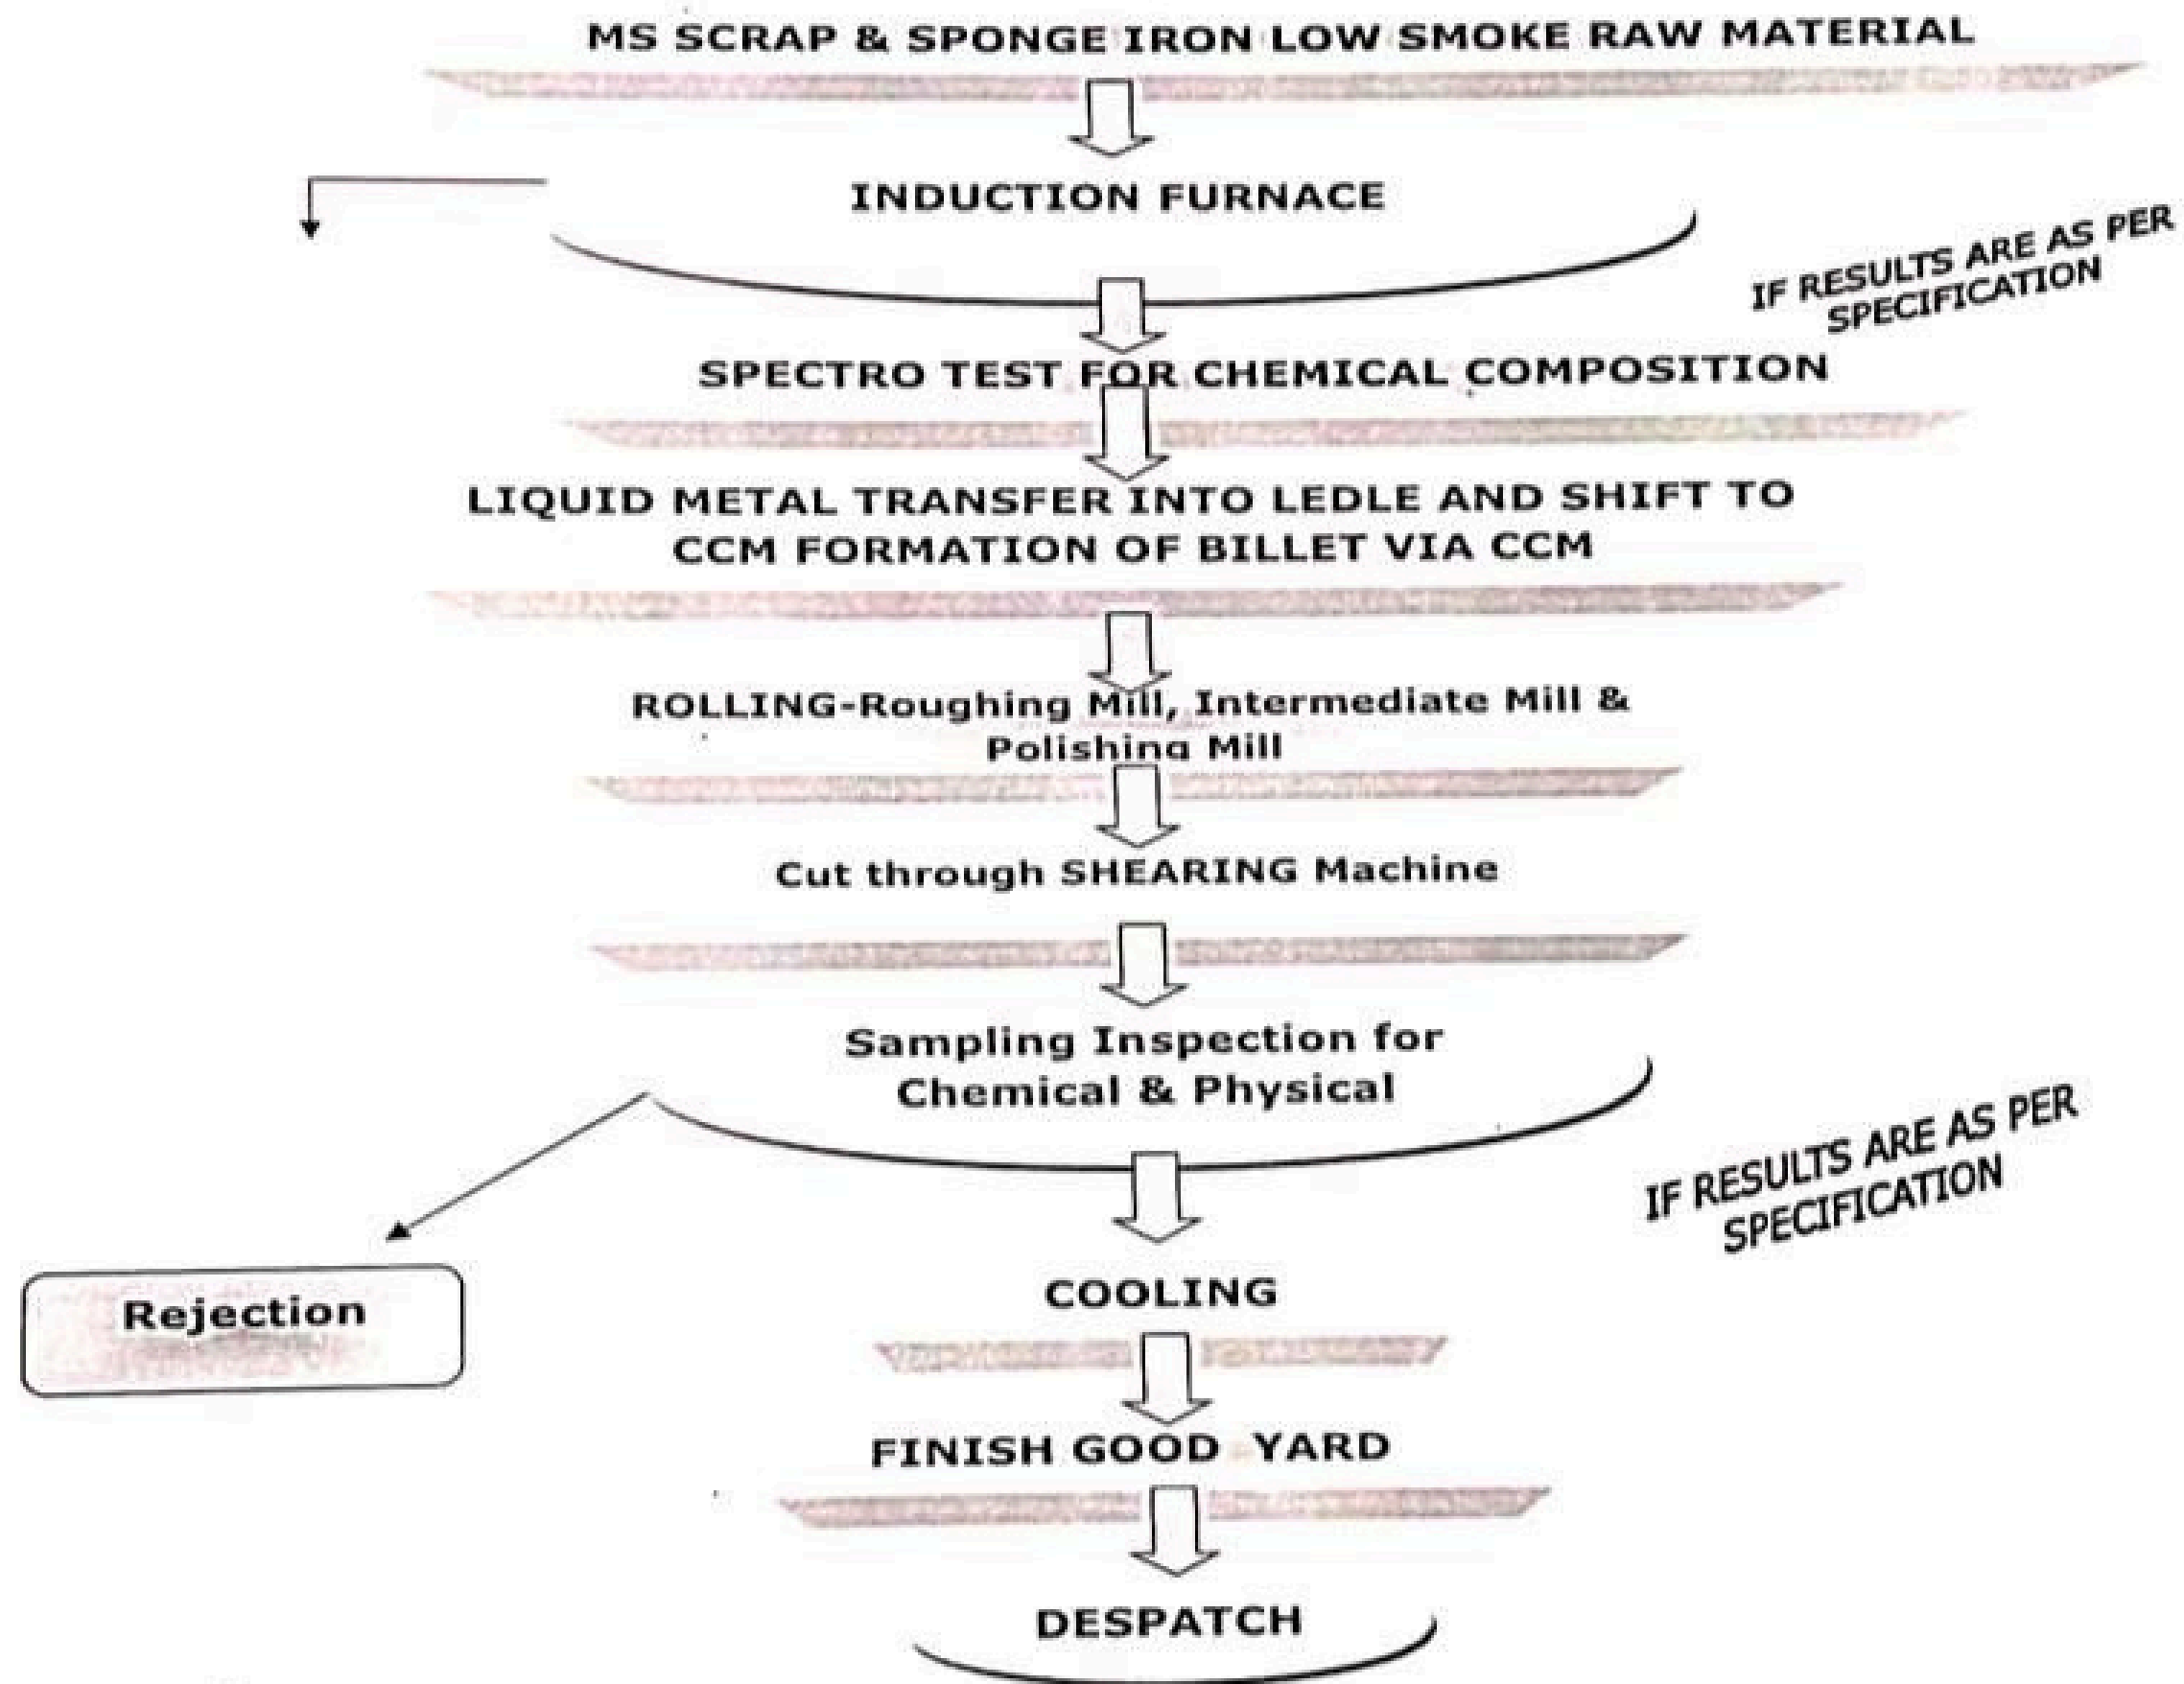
MS SCRAP & SPONGE IRON LOW SMOKE RAW MATERIAL

INDUCTION FURNACE

IF RESULTS ARE AS PER SPECIFICATION

SPECTRO TEST FOR CHEMICAL COMPOSITION

LIQUID METAL TRANSFER INTO LEDLE AND SHIFT TO CCM FORMATION OF BILLET VIA CCM

ROLLING-Roughing Mill, Intermediate Mill & Polishing Mill

Cut through SHEARING Machine

Sampling Inspection for Chemical & Physical

IF RESULTS ARE AS PER SPECIFICATION

Rejection

COOLING

FINISH GOOD YARD

DESPATCH